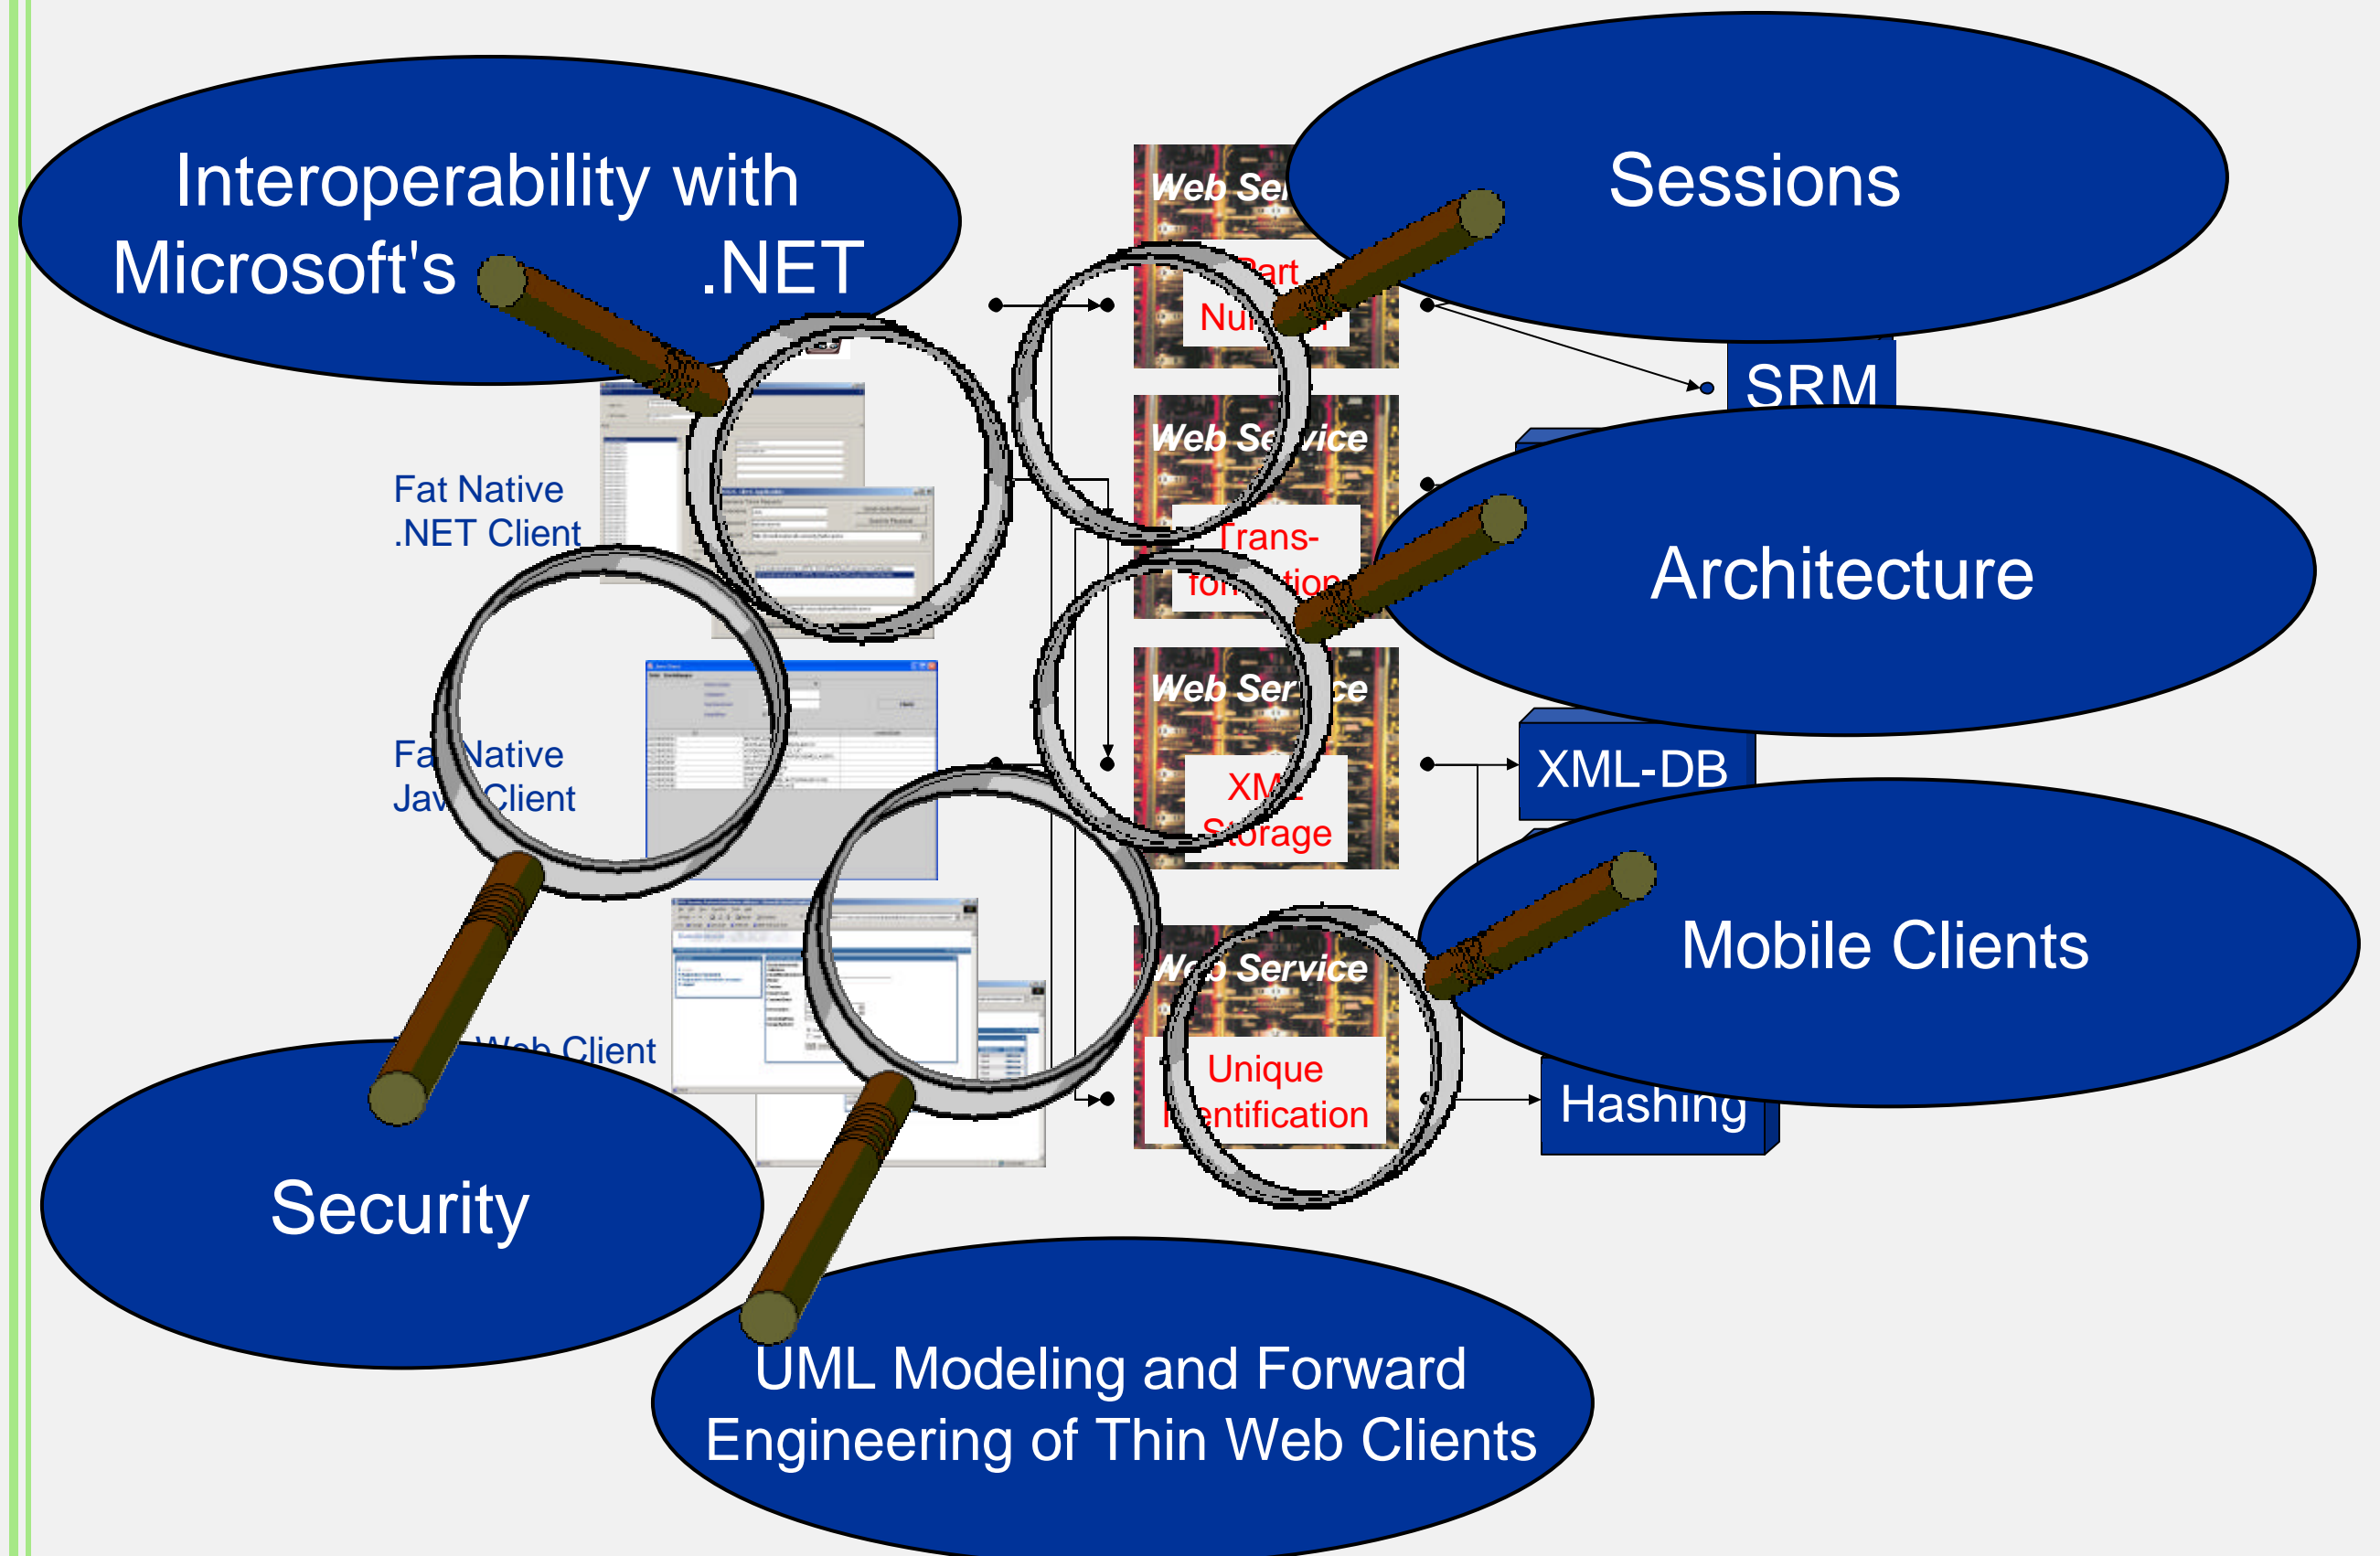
Interoperability with Microsoft's .NET

Sessions

Web Se

Part Nu

SRM

Web Service

Trans-for tion

Architecture

Fat Native .NET Client

Web Ser ce

XM Storage

XML-DB

Fa Native Jav Client

Mobile Clients

W b Service

Unique entification

Hashing

Web Client

Security

UML Modeling and Forward Engineering of Thin Web Clients